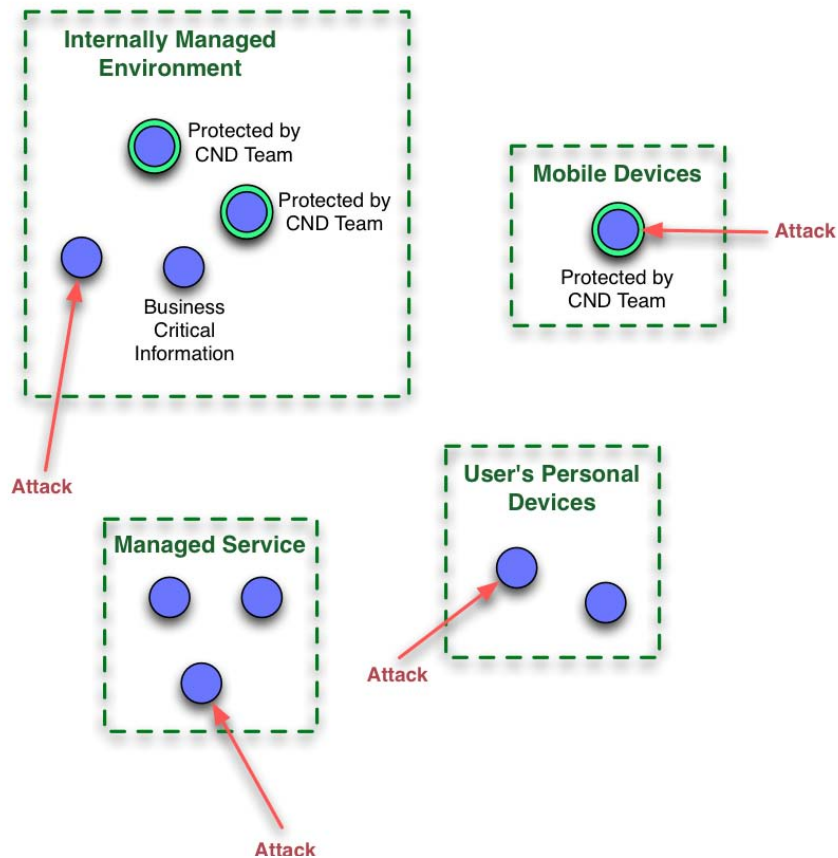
Internally Managed Environment

Protected by CND Team

Protected by CND Team

Business Critical Information

Mobile Devices

Attack

Protected by CND Team

Attack

User's Personal Devices

Managed Service

Attack

Attack